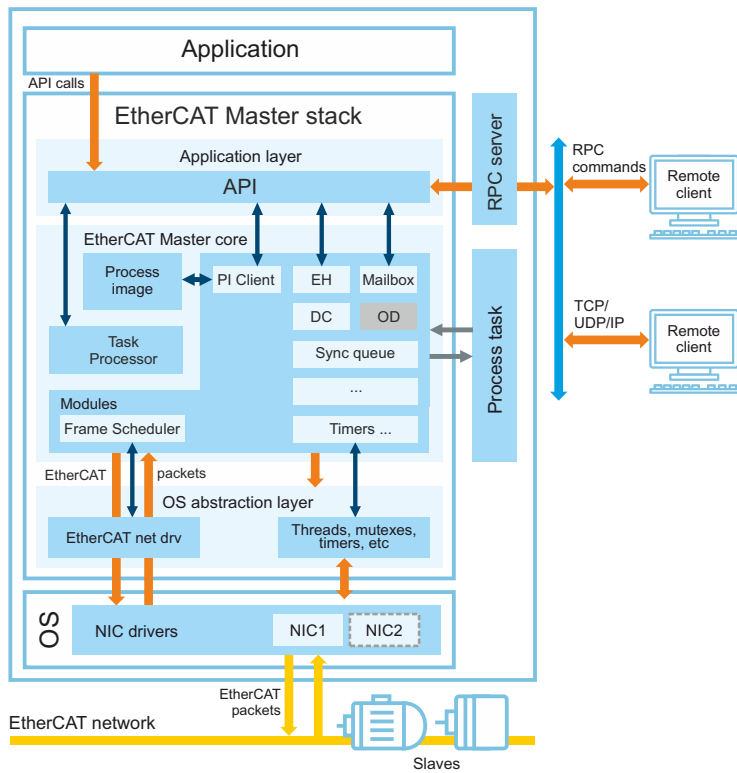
Application

API calls

EtherCAT Master stack

Application layer

API

RPC server

RPC commands

Remote client

EtherCAT Master core

Process image

PI Client

EH

Mailbox

DC

OD

Sync queue

...

Task Processor

Modules

Frame Scheduler

Timers ...

Process task

TCP/ UDP/IP

Remote client

EtherCAT

packets

OS abstraction layer

EtherCAT net drv

Threads, mutexes, timers, etc

OS

NIC drivers

NIC1

NIC2

EtherCAT packets

EtherCAT network

Slaves